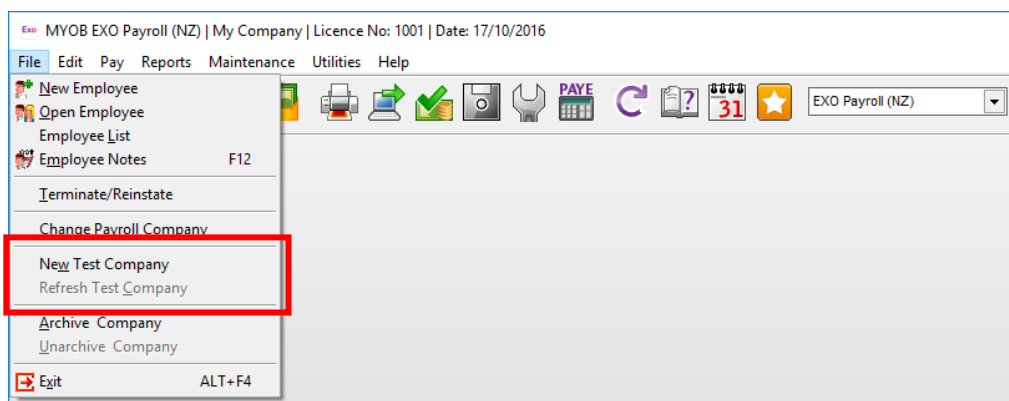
Exo MYOB EXO Payroll (NZ) | My Company | Licence No: 1001 | Date: 17/10/2016

File Edit Pay Reports Maintenance Utilities Help

New Employee
Open Employee
Employee List
Employee Notes F12
Terminate/Reinstate
Change Payroll Company
New Test Company
Refresh Test Company
Archive Company
Unarchive Company
Exit ALT+F4

PAYE

31

EXO Payroll (NZ)